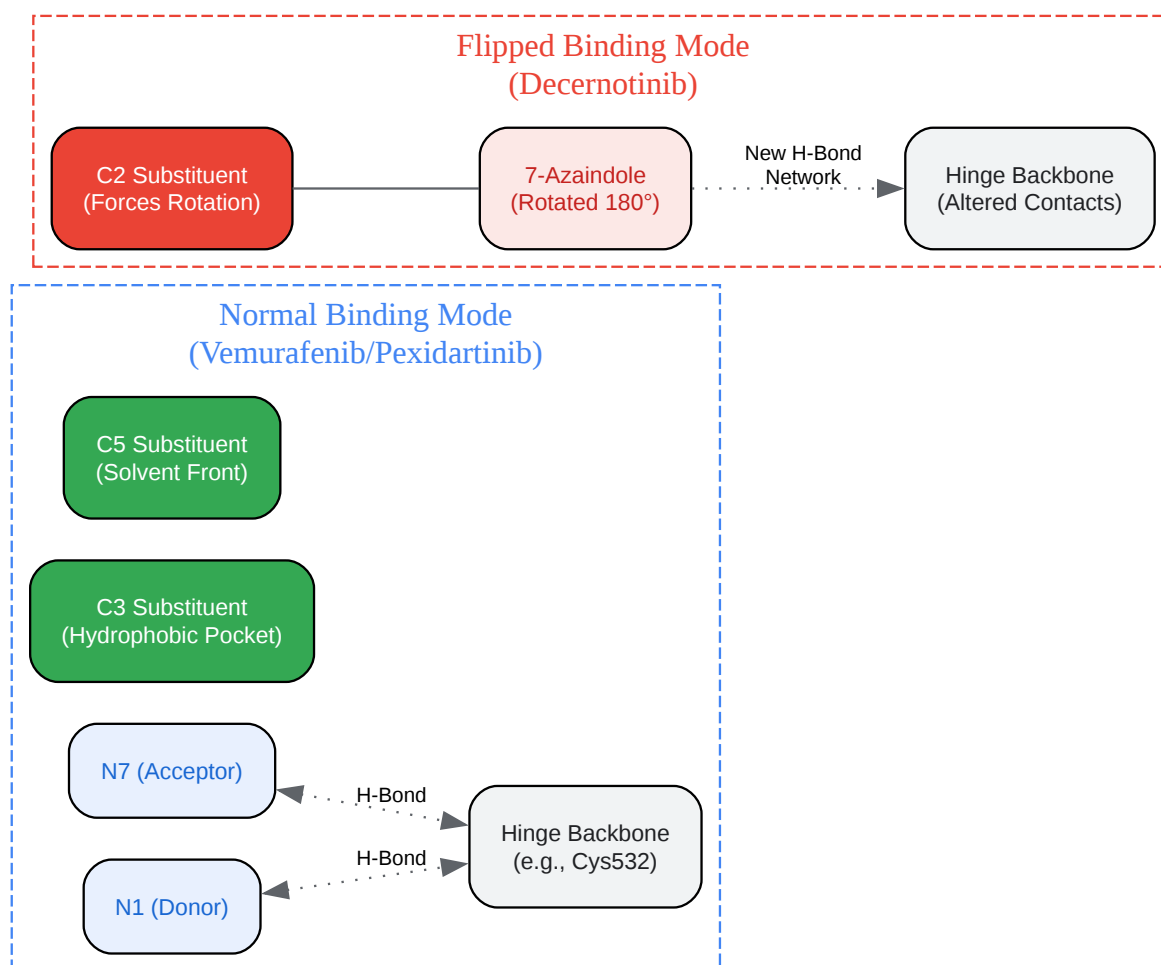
Flipped Binding Mode
(Decernotinib)

C2 Substituent
(Forces Rotation)

7-Azaindole
(Rotated 180°)

New H-Bond
Network

Hinge Backbone
(Altered Contacts)

Normal Binding Mode
(Vemurafenib/Pexidartinib)

C5 Substituent
(Solvent Front)

C3 Substituent
(Hydrophobic Pocket)

N7 (Acceptor)

H-Bond

Hinge Backbone
(e.g., Cys532)

H-Bond

N1 (Donor)